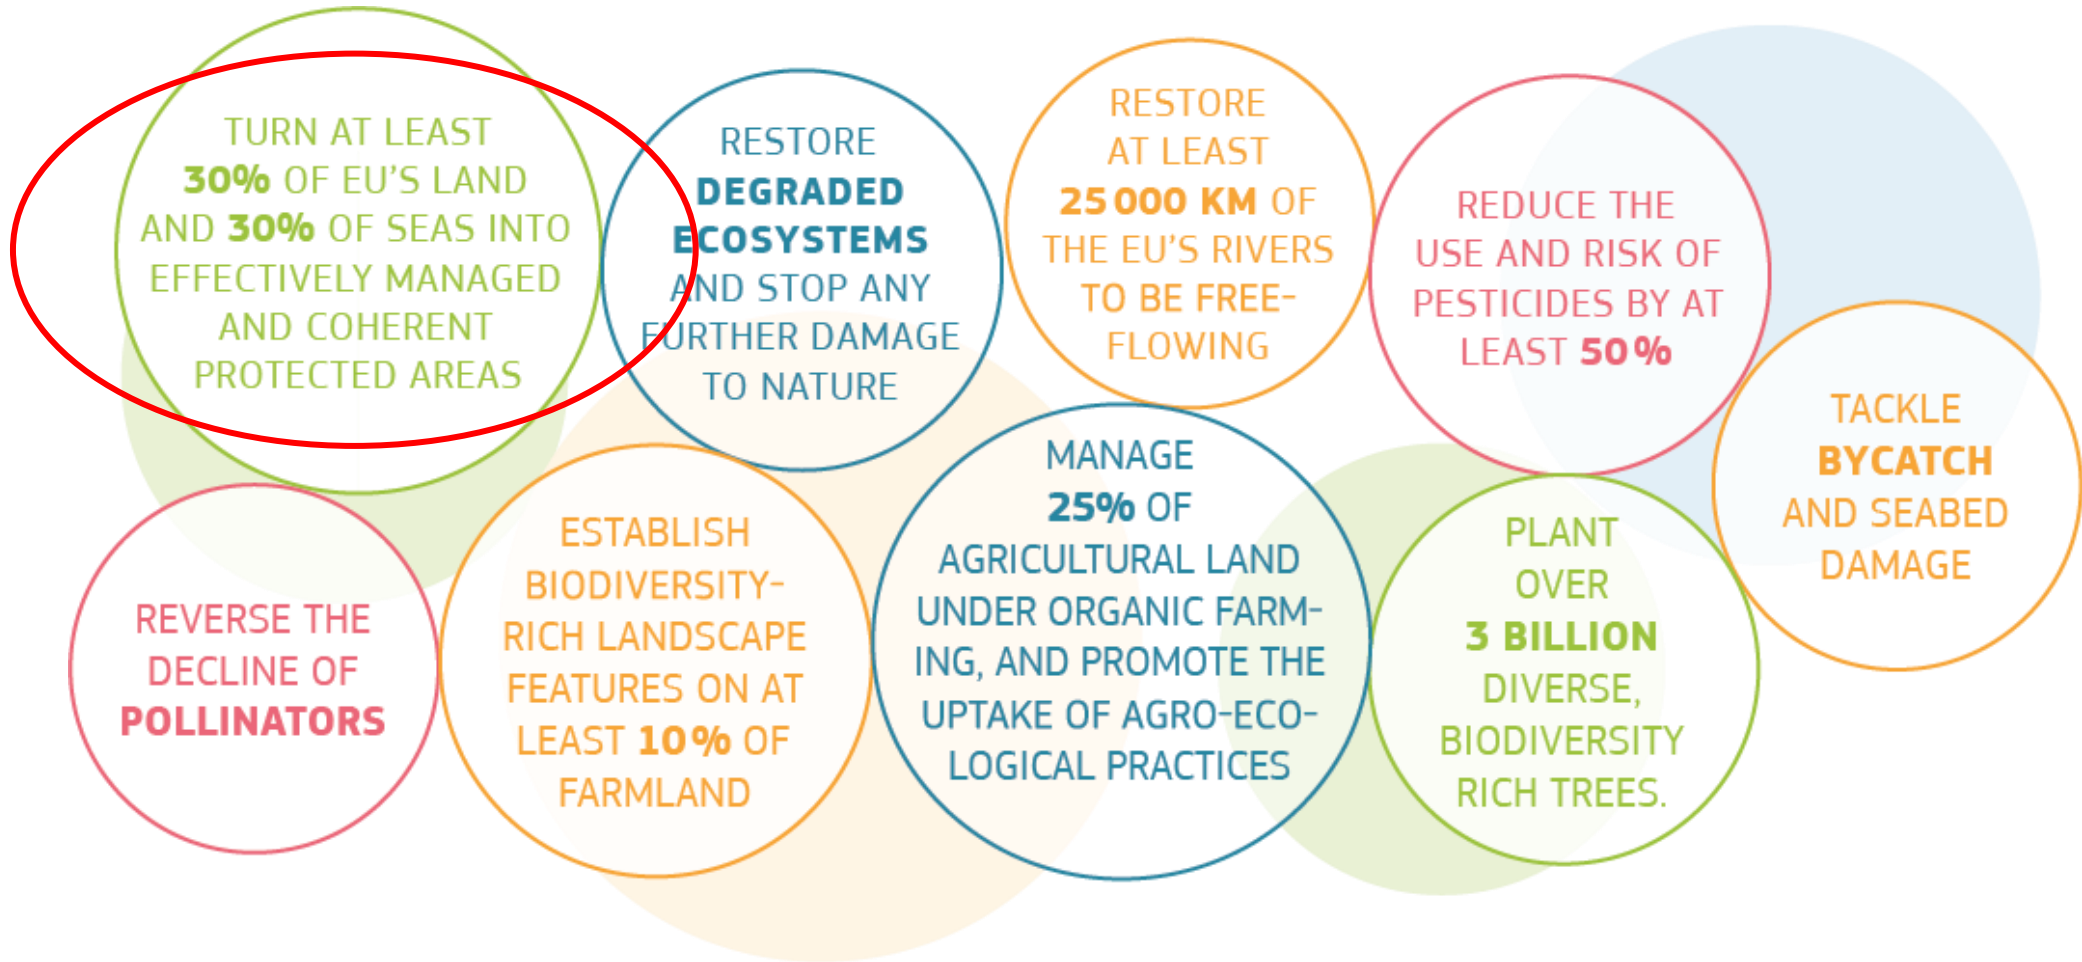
TURN AT LEAST 30% OF EU'S LAND AND 30% OF SEAS INTO EFFECTIVELY MANAGED AND COHERENT PROTECTED AREAS

RESTORE DEGRADED ECOSYSTEMS AND STOP ANY FURTHER DAMAGE TO NATURE

RESTORE AT LEAST 25 000 KM OF THE EU'S RIVERS TO BE FREE-FLOWING

REDUCE THE USE AND RISK OF PESTICIDES BY AT LEAST 50%

TACKLE BYCATCH AND SEABED DAMAGE

REVERSE THE DECLINE OF POLLINATORS

ESTABLISH BIODIVERSITY-RICH LANDSCAPE FEATURES ON AT LEAST 10% OF FARMLAND

MANAGE 25% OF AGRICULTURAL LAND UNDER ORGANIC FARMING, AND PROMOTE THE UPTAKE OF AGRO-ECOLOGICAL PRACTICES

PLANT OVER 3 BILLION DIVERSE, BIODIVERSITY RICH TREES.